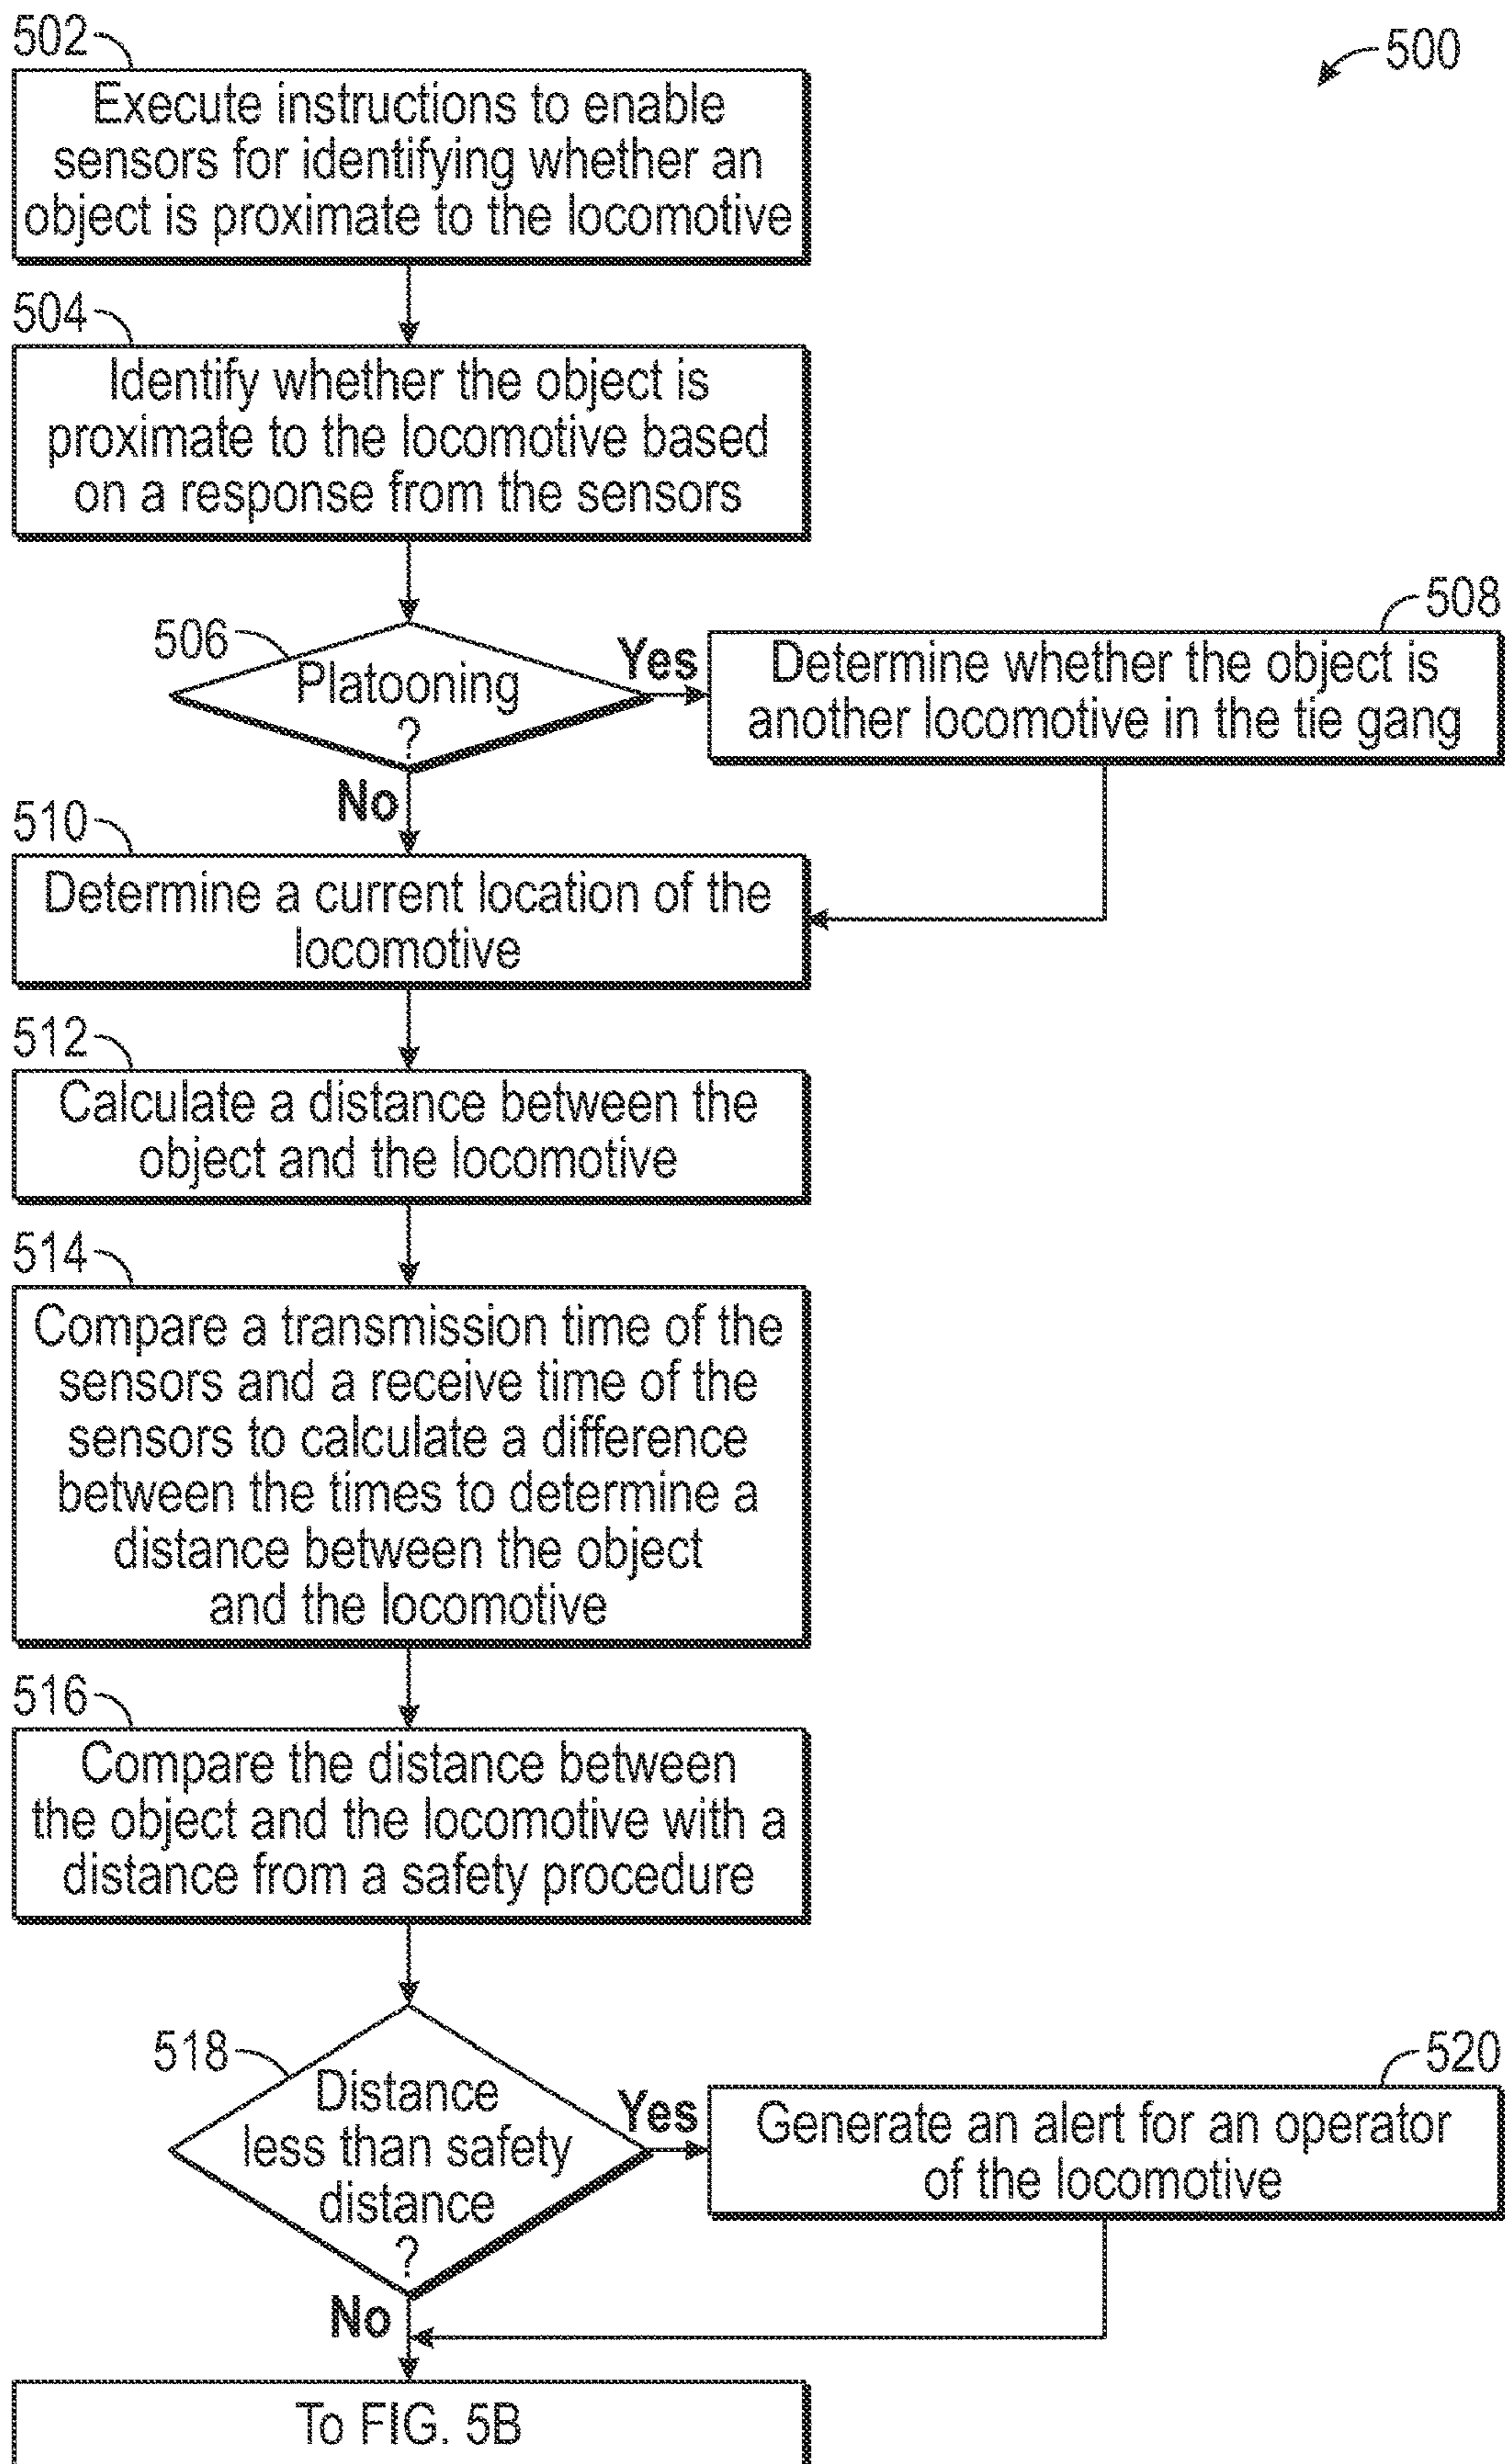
500

502
Execute instructions to enable sensors for identifying whether an object is proximate to the locomotive

504
Identify whether the object is proximate to the locomotive based on a response from the sensors

506
Platooning ?

Yes

508
Determine whether the object is another locomotive in the tie gang

No

510
Determine a current location of the locomotive

512
Calculate a distance between the object and the locomotive

514
Compare a transmission time of the sensors and a receive time of the sensors to calculate a difference between the times to determine a distance between the object and the locomotive

516
Compare the distance between the object and the locomotive with a distance from a safety procedure

518
Distance less than safety distance ?

Yes

520
Generate an alert for an operator of the locomotive

No

To FIG. 5B